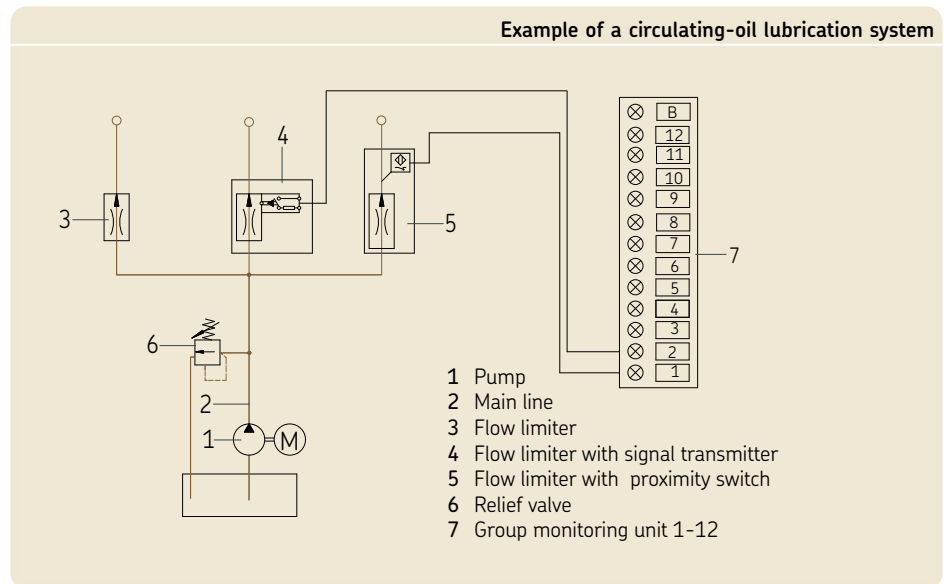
Example of a circulating-oil lubrication system

3
4
5
6
2
1
M
7

B
12
11
10
9
8
7
6
5
4
3
2
1

1 Pump
2 Main line
3 Flow limiter
4 Flow limiter with signal transmitter
5 Flow limiter with  proximity switch
6 Relief valve
7 Group monitoring unit 1-12